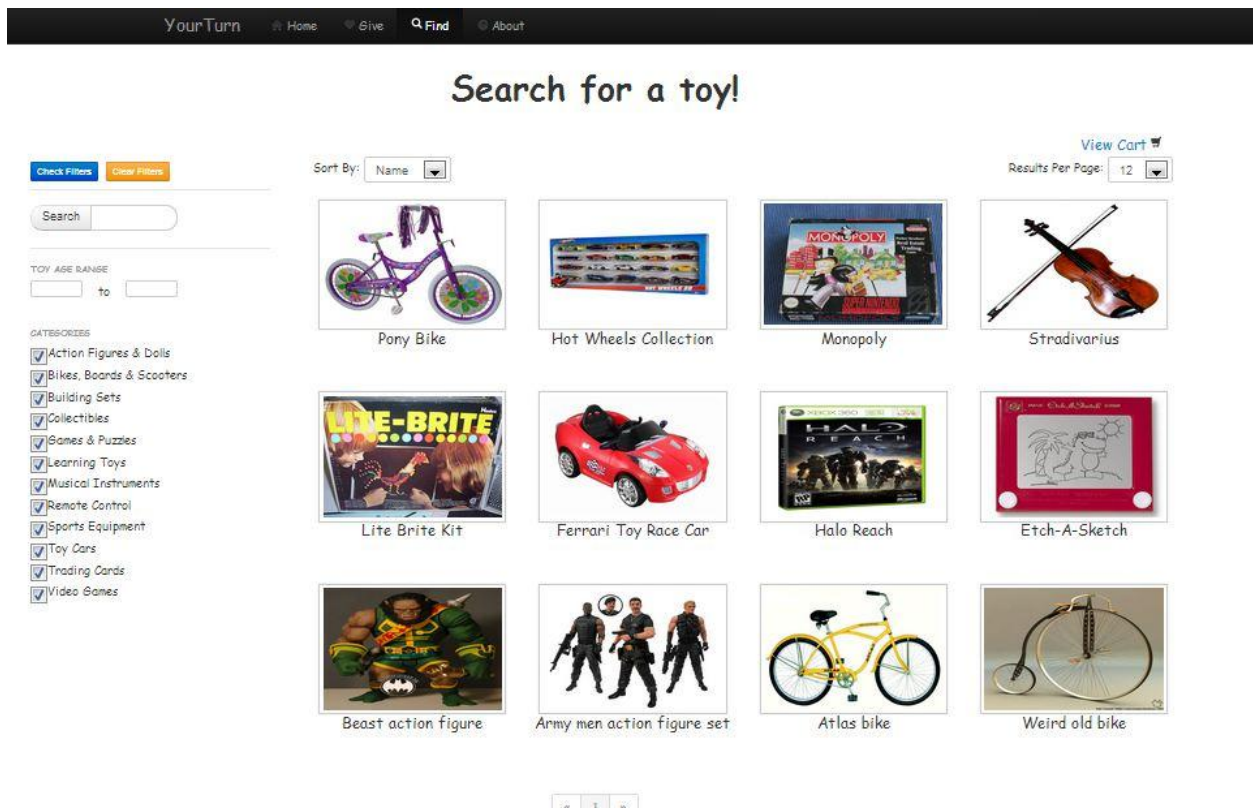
YourTurn Home Give Find About

Search for a toy!

View Cart

Check Filters Clear Filters

Search

TOY AGE RANGE
to

CATEGORIES
Action Figures & Dolls
Bikes, Boards & Scooters
Building Sets
Collectibles
Games & Puzzles
Learning Toys
Musical Instruments
Remote Control
Sports Equipment
Toy Cars
Trading Cards
Video Games

Sort By: Name

Results Per Page: 12

Pony Bike

Hot Wheels Collection

Monopoly

Stradivarius

Lite Brite Kit

Ferrari Toy Race Car

Halo Reach

Etch-A-Sketch

Beast action figure

Army men action figure set

Atlas bike

Weird old bike

« 1 »